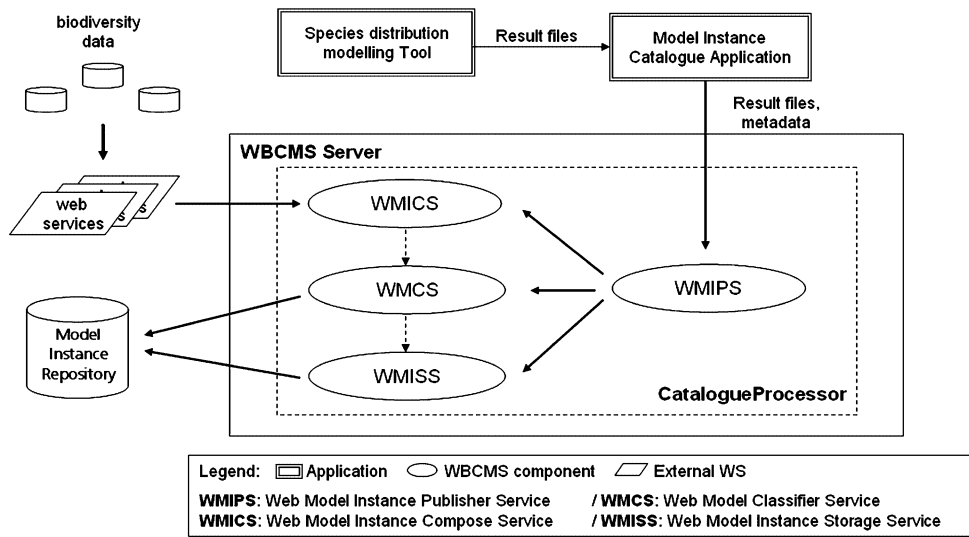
biodiversity data

Species distribution modelling Tool

Result files

Model Instance Catalogue Application

Result files, metadata

WBCMS Server

web services

WMICS

WMCS

WMIPS

WMISS

Model Instance Repository

CatalogueProcessor

Legend: Application WBCMS component External WS

**WMIPS**: Web Model Instance Publisher Service / **WMCS**: Web Model Classifier Service

**WMICS**: Web Model Instance Compose Service / **WMISS**: Web Model Instance Storage Service